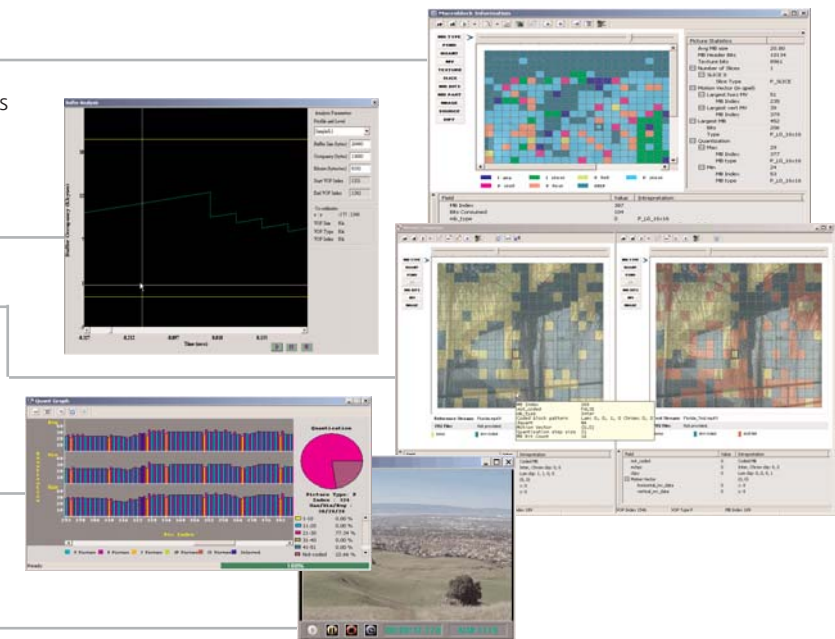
s

Macroblock Information

MB TYPE

Picture Statistics
Avg MB size 20.80
MB Header Bits 10139
Texture Bits 8961
Number of Slices 1
Slice Type P_SLICE
Motion Vector (in qpel)
Largest horz MV 51
Largest vert MV 39
Largest MB 452
Quantization
Max 29
Min 24

Field | Value | Interpretation
MB Index 387
Bits Consumed 104
mb_type 0 P_L0_16x16

Buffer Analysis

Analysis Parameters
Profile and Level
Buffer Size (bytes)
Occupancy (bytes)
Bitrate (bytes/sec)
Start VOP Index
End VOP Index

Buffer Occupancy (kilobytes)

Time (secs)

Reference Stream
Test Stream

MB Index
QP
MB Type
Motion Vector
Quantization step size

Quant Graph

Quantization

Picture Type: B
Index : 338

1-10
11-20
21-30
31-40
41-50
Not coded

Ready

VOP Index
MB Index